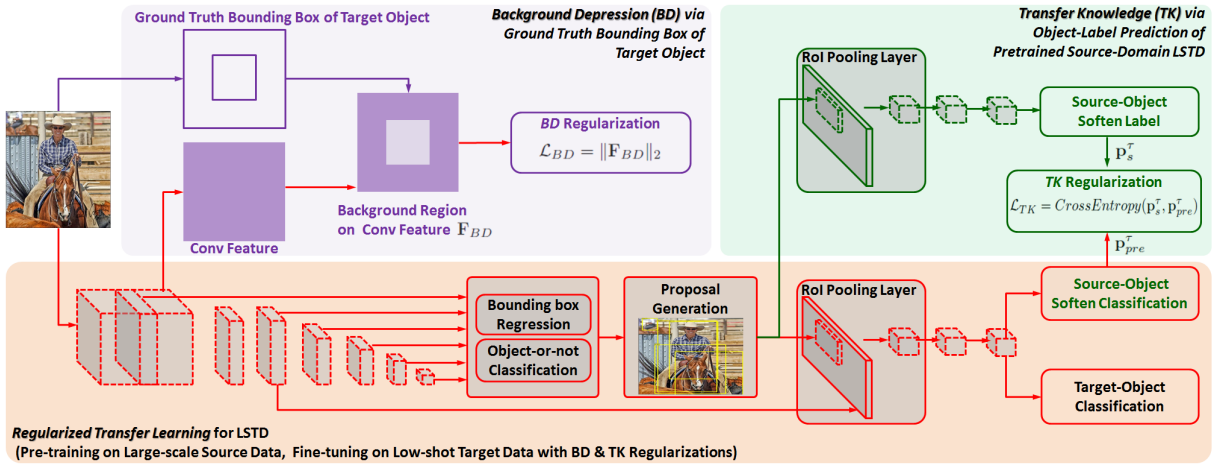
Ground Truth Bounding Box of Target Object

Background Depression (BD) via Ground Truth Bounding Box of Target Object

Transfer Knowledge (TK) via Object-Label Prediction of Pretrained Source-Domain LSTD

RoI Pooling Layer

Source-Object Soften Label

$\mathbf{p}_s^\tau$

TK Regularization

$\mathcal{L}_{TK} = CrossEntropy(\mathbf{p}_s^\tau, \mathbf{p}_{pre}^\tau)$

$\mathbf{p}_{pre}^\tau$

BD Regularization

$\mathcal{L}_{BD} = \|\mathbf{F}_{BD}\|_2$

Conv Feature

Background Region on Conv Feature $\mathbf{F}_{BD}$

Bounding box Regression

Object-or-not Classification

Proposal Generation

RoI Pooling Layer

Source-Object Soften Classification

Target-Object Classification

Regularized Transfer Learning for LSTD
(Pre-training on Large-scale Source Data, Fine-tuning on Low-shot Target Data with BD & TK Regularizations)